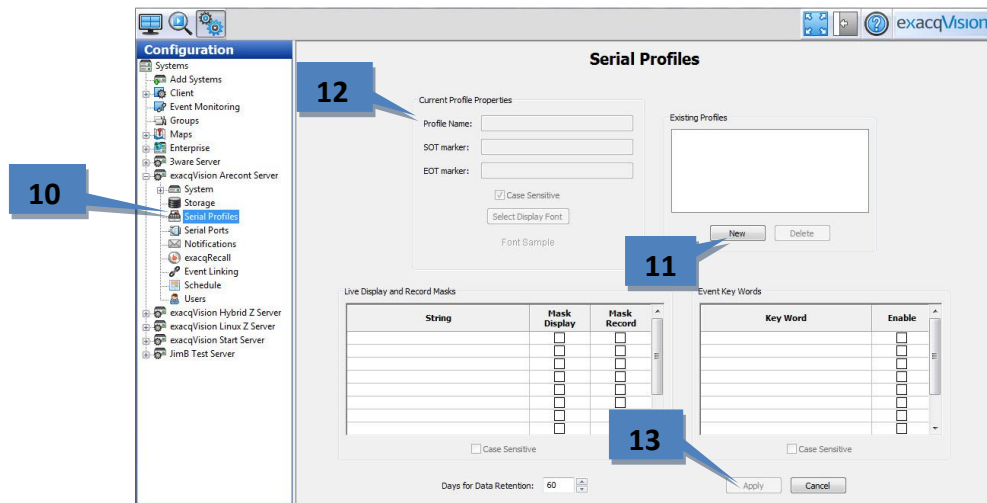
exacqVision

Configuration
Systems
Add Systems
Client
Event Monitoring
Groups
Maps
Enterprise
3ware Server
exacqVision Arecont Server
System
Storage
Serial Profiles
Serial Ports
Notifications
exacqRecall
Event Linking
Schedule
Users
exacqVision Hybrid Z Server
exacqVision Linux Z Server
exacqVision Start Server
JimB Test Server

10

Serial Profiles

12

Current Profile Properties
Profile Name:
SOT marker:
EOT marker:
Case Sensitive
Select Display Font
Font Sample

Existing Profiles
New
Delete

11

Live Display and Record Masks

| String | Mask Display | Mask Record |
|---|---|---|

Case Sensitive

Event Key Words

| Key Word | Enable |
|---|---|

Case Sensitive

13

Days for Data Retention: 60
Apply
Cancel